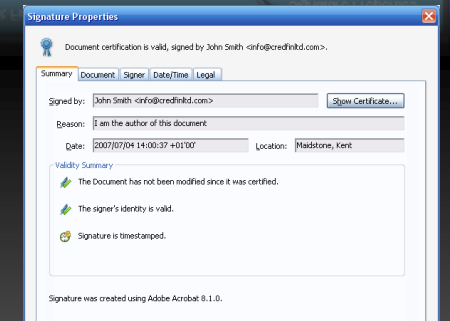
Signature Properties

Document certification is valid, signed by John Smith <info@credfinltd.com>.

Summary | Document | Signer | Date/Time | Legal

Signed by: John Smith <info@credfinltd.com>
Show Certificate...

Reason: I am the author of this document

Date: 2007/07/04 14:00:37 +01'00'
Location: Maidstone, Kent

Validity Summary

The Document has not been modified since it was certified.

The signer's identity is valid.

Signature is timestamped.

Signature was created using Adobe Acrobat 8.1.0.